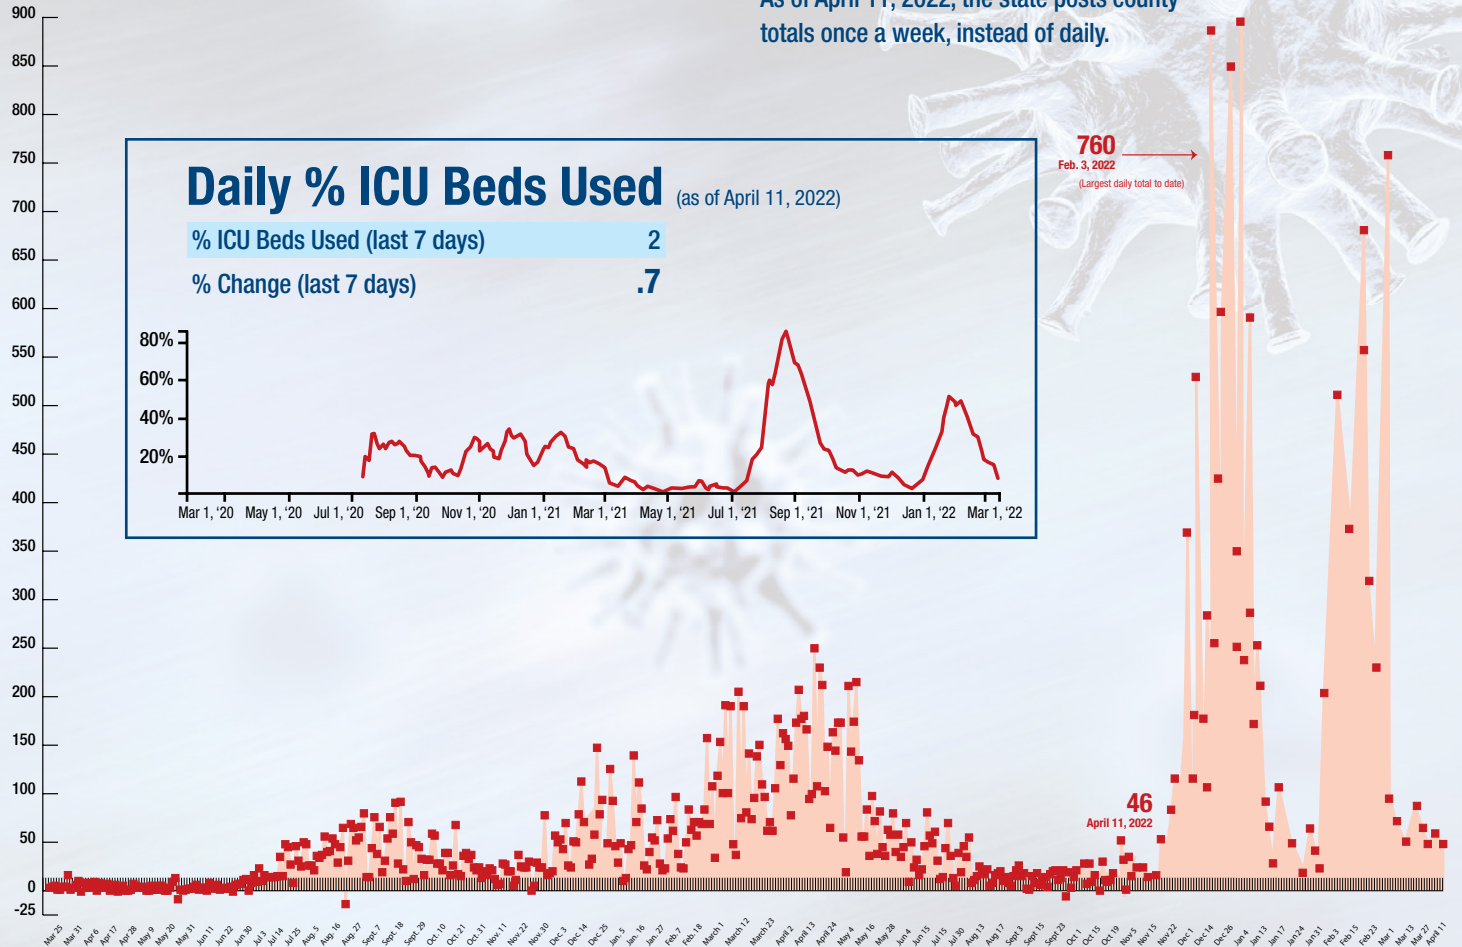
As of April 11, 2022, the state posts county totals once a week, instead of daily.

900
850
800
750
700
650
600
550
500
450
400
350
300
250
200
150
100
50
0
-25

Daily % ICU Beds Used (as of April 11, 2022)

| % ICU Beds Used (last 7 days) | 2 |
|---|---|
| % Change (last 7 days) | .7 |

80%
60%
40%
20%

Mar 1, '20 May 1, '20 Jul 1, '20 Sep 1, '20 Nov 1, '20 Jan 1, '21 Mar 1, '21 May 1, '21 Jul 1, '21 Sep 1, '21 Nov 1, '21 Jan 1, '22 Mar 1, '22

760
Feb. 3, 2022
(Largest daily total to date)

46
April 11, 2022

Mar 25 Mar 31 April 6 Apr 17 Apr 28 May 9 May 20 May 31 Jun 11 Jun 22 Jun 30 Jul 3 Jul 14 Jul 25 Aug. 5 Aug. 16 Aug. 27 Sept. 7 Sept. 18 Sept. 29 Oct. 10 Oct. 21 Oct. 31 Nov. 11 Nov. 22 Nov. 30 Dec. 3 Dec. 14 Dec. 25 Jan. 5 Jan. 16 Jan. 27 Feb. 7 Feb. 18 March 1 March 12 March 23 April 2 April 13 April 24 May 4 May 16 May 28 Jun 4 Jun 15 Jul 15 Jul 30 Aug 13 Aug 17 Sept 3 Sept 15 Sept 23 Oct 1 Oct 15 Oct 19 Nov 5 Nov 15 Nov 22 Dec 1 Dec 14 Dec 26 Jan 4 Jan 13 Jan 17 Jan 24 Jan 31 Feb 3 Feb 15 Feb 23 Mar 1 Mar 13 Mar 27 April 11